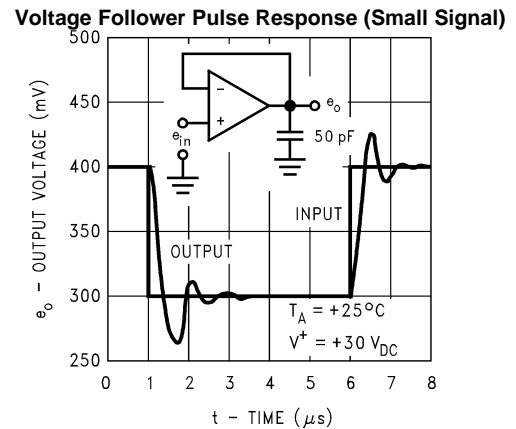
Voltage Follower Pulse Response (Small Signal)

500
450
400
350
300
250

$e_o$ – OUTPUT VOLTAGE (mV)

–
+
$e_{in}$
$e_o$
50 pF

INPUT
OUTPUT

$T_A = +25°C$
$V^+ = +30 V_{DC}$

0 1 2 3 4 5 6 7 8

t – TIME ($\mu$s)